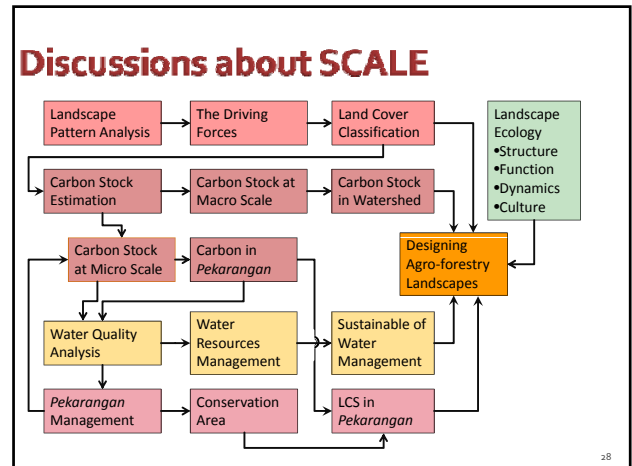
Discussions about SCALE

Landscape Pattern Analysis

The Driving Forces

Land Cover Classification

Landscape Ecology
•Structure
•Function
•Dynamics
•Culture

Carbon Stock Estimation

Carbon Stock at Macro Scale

Carbon Stock in Watershed

Carbon Stock at Micro Scale

Carbon in *Pekarangan*

Designing Agro-forestry Landscapes

Water Quality Analysis

Water Resources Management

Sustainable of Water Management

*Pekarangan* Management

Conservation Area

LCS in *Pekarangan*

28